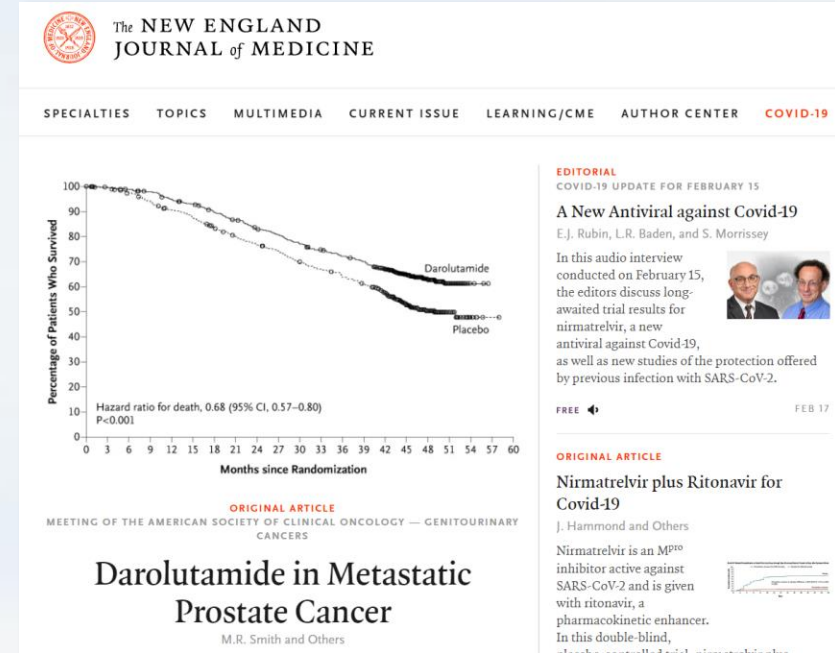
The NEW ENGLAND JOURNAL of MEDICINE

SPECIALTIES TOPICS MULTIMEDIA CURRENT ISSUE LEARNING/CME AUTHOR CENTER COVID-19

100
90
80
70
60
50
40
30
20
10
0
Percentage of Patients Who Survived
Darolutamide
Placebo
Hazard ratio for death, 0.68 (95% CI, 0.57–0.80)
P<0.001
0 3 6 9 12 15 18 21 24 27 30 33 36 39 42 45 48 51 54 57 60
Months since Randomization

ORIGINAL ARTICLE
MEETING OF THE AMERICAN SOCIETY OF CLINICAL ONCOLOGY — GENITOURINARY CANCERS

Darolutamide in Metastatic Prostate Cancer
M.R. Smith and Others

EDITORIAL
COVID-19 UPDATE FOR FEBRUARY 15

A New Antiviral against Covid-19
E.J. Rubin, L.R. Baden, and S. Morrissey

In this audio interview conducted on February 15, the editors discuss long-awaited trial results for nirmatrelvir, a new antiviral against Covid-19, as well as new studies of the protection offered by previous infection with SARS-CoV-2.

FREE FEB 17

ORIGINAL ARTICLE

Nirmatrelvir plus Ritonavir for Covid-19
J. Hammond and Others

Nirmatrelvir is an M$^{pro}$ inhibitor active against SARS-CoV-2 and is given with ritonavir, a pharmacokinetic enhancer. In this double-blind, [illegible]